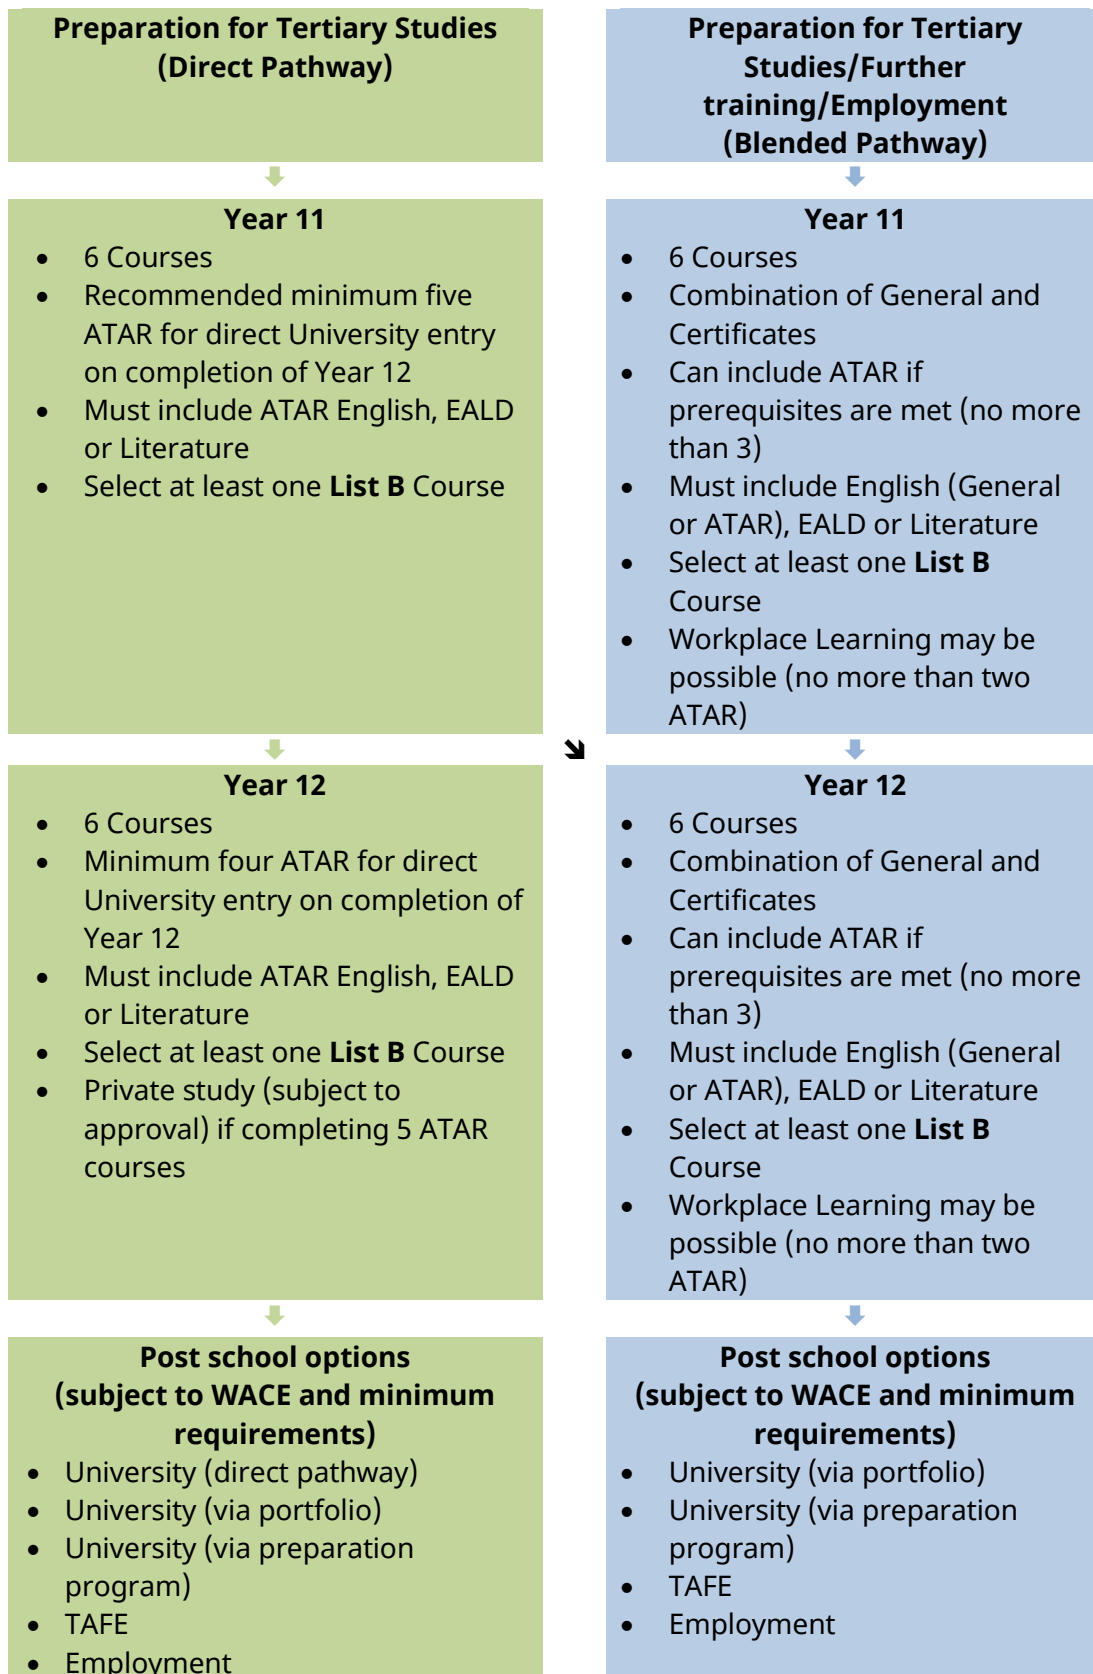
**Preparation for Tertiary Studies (Direct Pathway)**

**Year 11**

- 6 Courses
- Recommended minimum five ATAR for direct University entry on completion of Year 12
- Must include ATAR English, EALD or Literature
- Select at least one **List B** Course

**Year 12**

- 6 Courses
- Minimum four ATAR for direct University entry on completion of Year 12
- Must include ATAR English, EALD or Literature
- Select at least one **List B** Course
- Private study (subject to approval) if completing 5 ATAR courses

**Post school options (subject to WACE and minimum requirements)**

- University (direct pathway)
- University (via portfolio)
- University (via preparation program)
- TAFE
- Employment

**Preparation for Tertiary Studies/Further training/Employment (Blended Pathway)**

**Year 11**

- 6 Courses
- Combination of General and Certificates
- Can include ATAR if prerequisites are met (no more than 3)
- Must include English (General or ATAR), EALD or Literature
- Select at least one **List B** Course
- Workplace Learning may be possible (no more than two ATAR)

**Year 12**

- 6 Courses
- Combination of General and Certificates
- Can include ATAR if prerequisites are met (no more than 3)
- Must include English (General or ATAR), EALD or Literature
- Select at least one **List B** Course
- Workplace Learning may be possible (no more than two ATAR)

**Post school options (subject to WACE and minimum requirements)**

- University (via portfolio)
- University (via preparation program)
- TAFE
- Employment